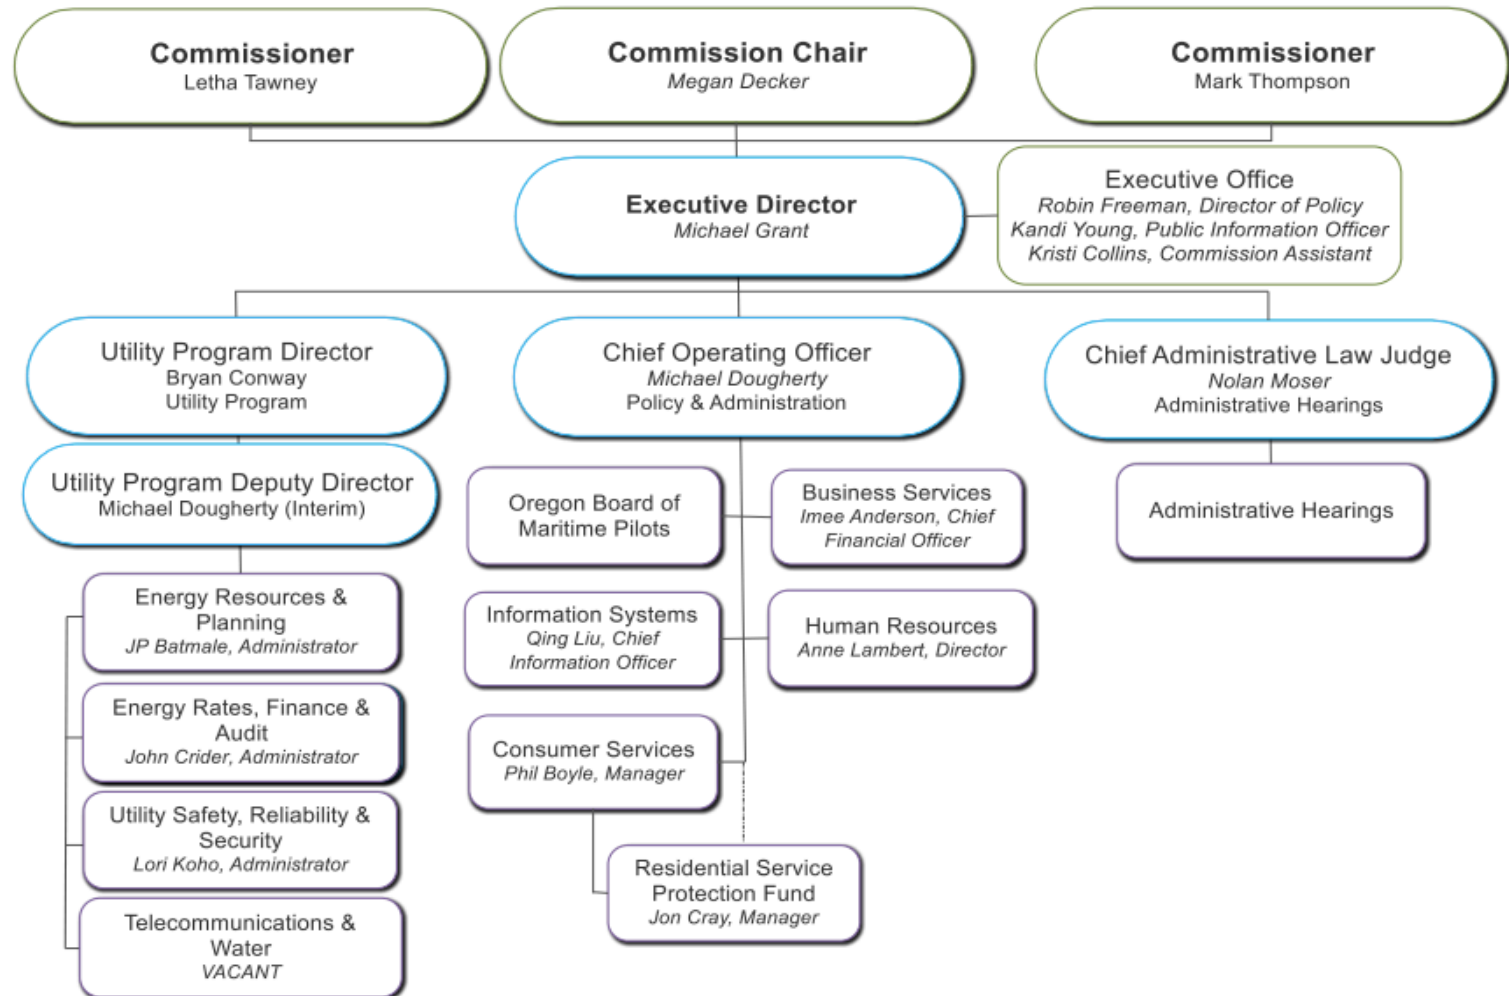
Commissioner
Letha Tawney

Commission Chair
Megan Decker

Commissioner
Mark Thompson

Executive Director
Michael Grant

Executive Office
Robin Freeman, Director of Policy
Kandi Young, Public Information Officer
Kristi Collins, Commission Assistant

Utility Program Director
Bryan Conway
Utility Program

Chief Operating Officer
Michael Dougherty
Policy & Administration

Chief Administrative Law Judge
Nolan Moser
Administrative Hearings

Utility Program Deputy Director
Michael Dougherty (Interim)

Oregon Board of Maritime Pilots

Business Services
Imee Anderson, Chief Financial Officer

Administrative Hearings

Energy Resources & Planning
JP Batmale, Administrator

Information Systems
Qing Liu, Chief Information Officer

Human Resources
Anne Lambert, Director

Energy Rates, Finance & Audit
John Crider, Administrator

Consumer Services
Phil Boyle, Manager

Utility Safety, Reliability & Security
Lori Koho, Administrator

Residential Service Protection Fund
Jon Cray, Manager

Telecommunications & Water
VACANT